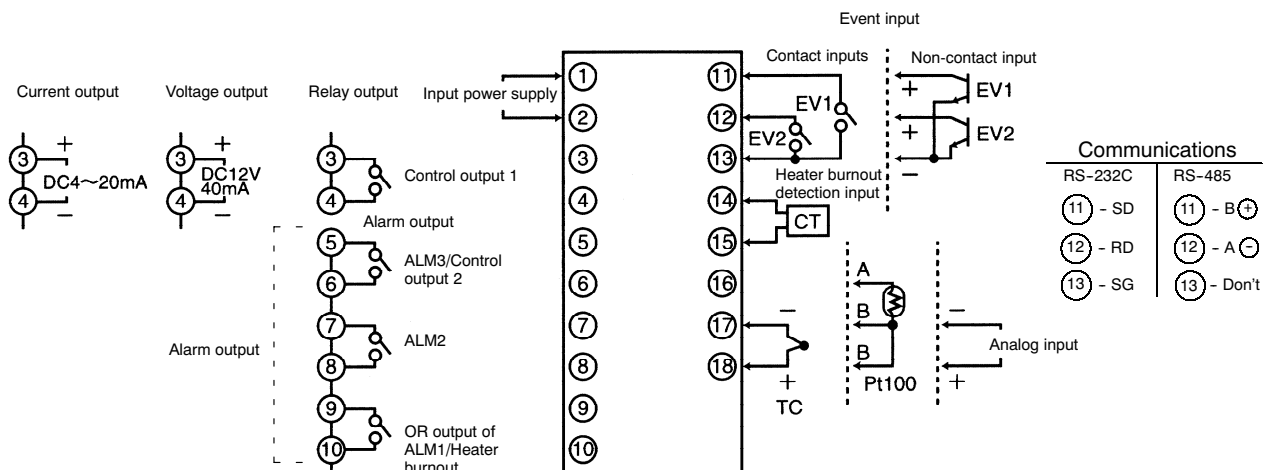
Event input

Current output

Voltage output

Relay output

Input power supply

Contact inputs

Non-contact input

③ + ④ − DC4～20mA

③ + ④ − DC12V 40mA

③ ④ Control output 1

Alarm output

⑤ ⑥ ALM3/Control output 2

⑦ ⑧ ALM2

Alarm output

⑨ ⑩ OR output of ALM1/Heater burnout

① ② ③ ④ ⑤ ⑥ ⑦ ⑧ ⑨ ⑩

⑪ ⑫ ⑬ ⑭ ⑮ ⑯ ⑰ ⑱

EV1

EV2

+ EV1

+ EV2

−

Heater burnout detection input

CT

A

B

B

Pt100

−

+

TC

−

+

Analog input

Communications

| RS-232C | RS-485 |
|---|---|
| (11) - SD | (11) - B(+) |
| (12) - RD | (12) - A(−) |
| (13) - SG | (13) - Don't |